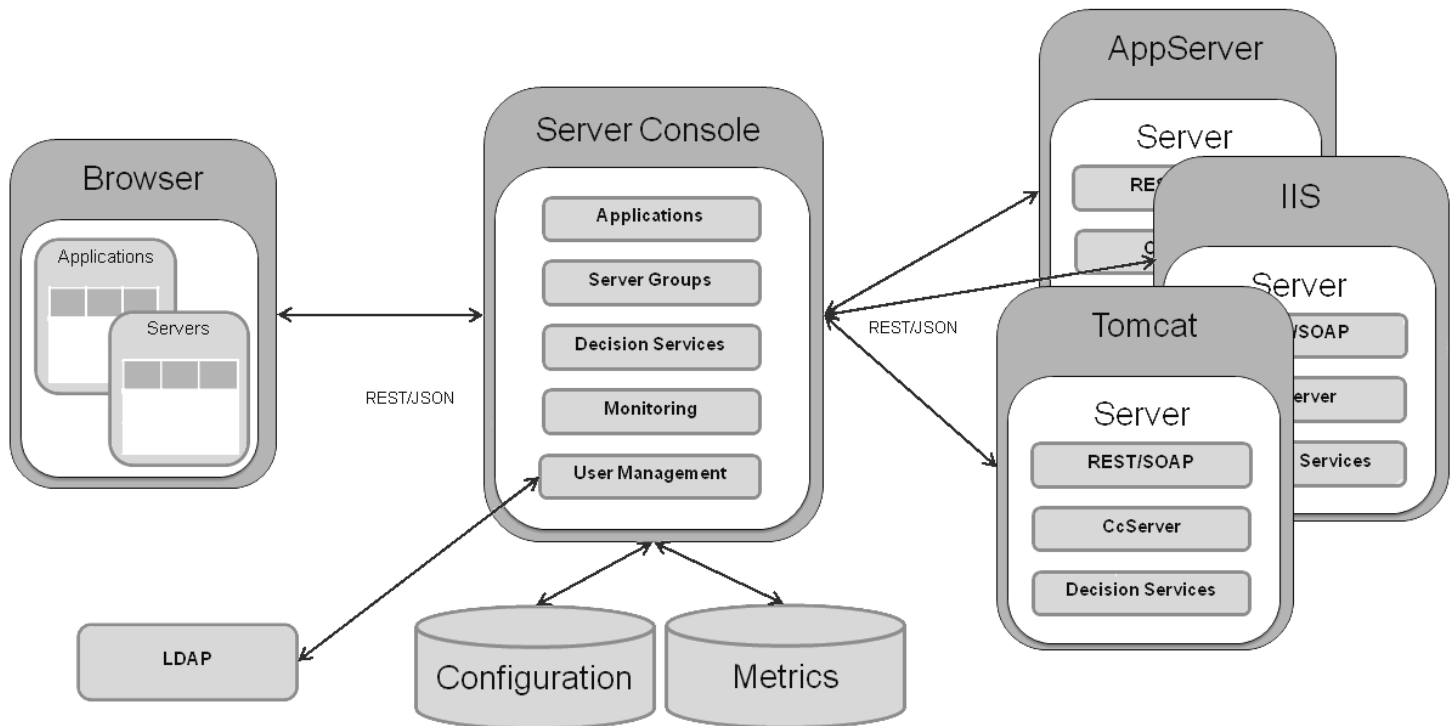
Browser

Applications

Servers

REST/JSON

Server Console

Applications

Server Groups

Decision Services

Monitoring

User Management

LDAP

Configuration

Metrics

REST/JSON

AppServer

Server

RES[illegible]

C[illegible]

IIS

Server

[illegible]/SOAP

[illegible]erver

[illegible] Services

Tomcat

Server

REST/SOAP

CcServer

Decision Services